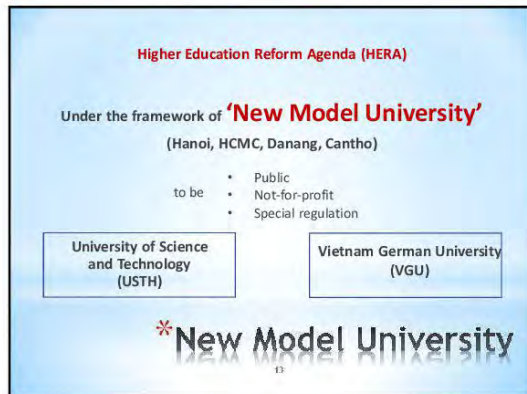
Higher Education Reform Agenda (HERA)

Under the framework of 'New Model University'

(Hanoi, HCMC, Danang, Cantho)

to be
• Public
• Not-for-profit
• Special regulation

University of Science and Technology (USTH)

Vietnam German University (VGU)

*New Model University

13